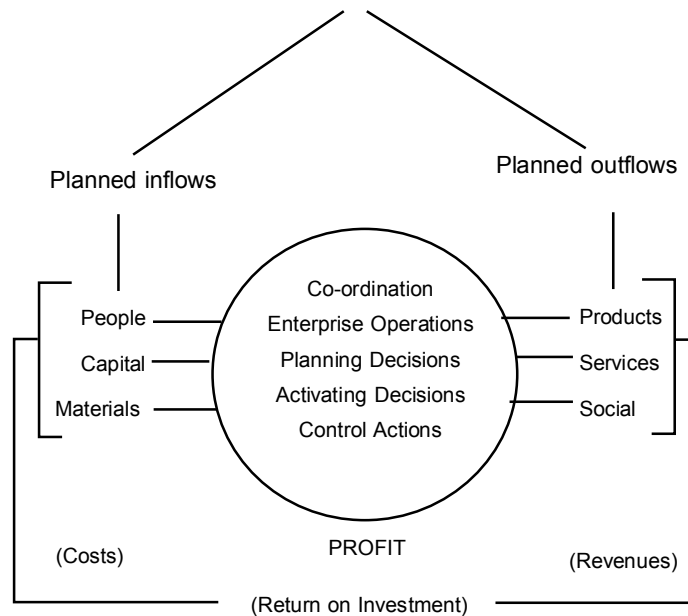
Planned inflows

Planned outflows

People

Capital

Materials

Co-ordination

Enterprise Operations

Planning Decisions

Activating Decisions

Control Actions

Products

Services

Social

(Costs)

PROFIT

(Revenues)

(Return on Investment)